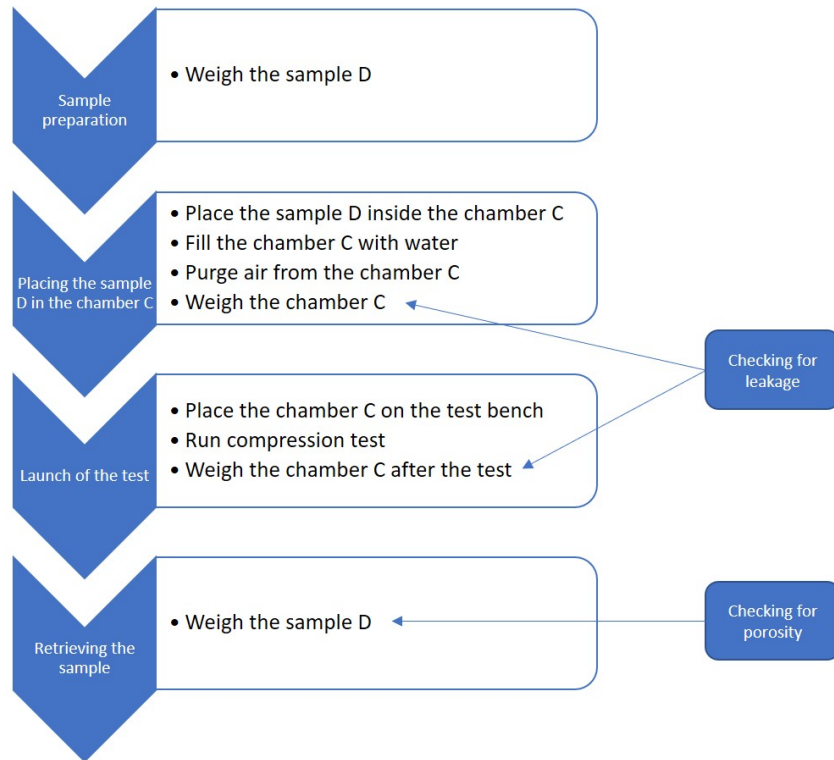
Sample preparation

• Weigh the sample D

Placing the sample D in the chamber C

• Place the sample D inside the chamber C
• Fill the chamber C with water
• Purge air from the chamber C
• Weigh the chamber C

Checking for leakage

Launch of the test

• Place the chamber C on the test bench
• Run compression test
• Weigh the chamber C after the test

Retrieving the sample

• Weigh the sample D

Checking for porosity